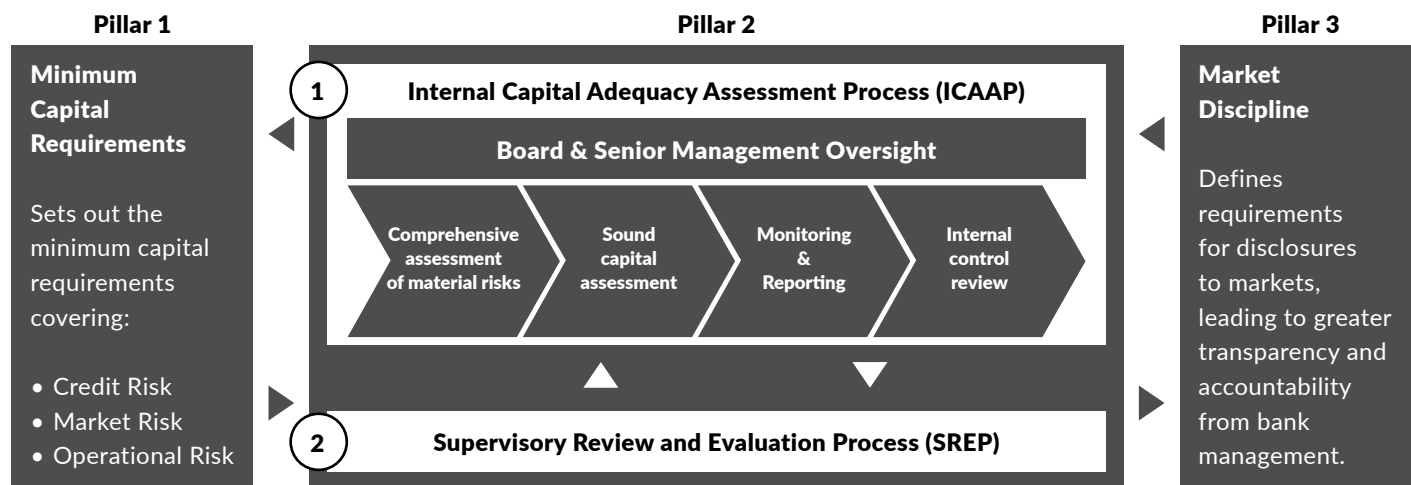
Pillar 1

Minimum Capital Requirements

Sets out the minimum capital requirements covering:

• Credit Risk
• Market Risk
• Operational Risk

Pillar 2

1 Internal Capital Adequacy Assessment Process (ICAAP)

Board & Senior Management Oversight

Comprehensive assessment of material risks

Sound capital assessment

Monitoring & Reporting

Internal control review

2 Supervisory Review and Evaluation Process (SREP)

Pillar 3

Market Discipline

Defines requirements for disclosures to markets, leading to greater transparency and accountability from bank management.